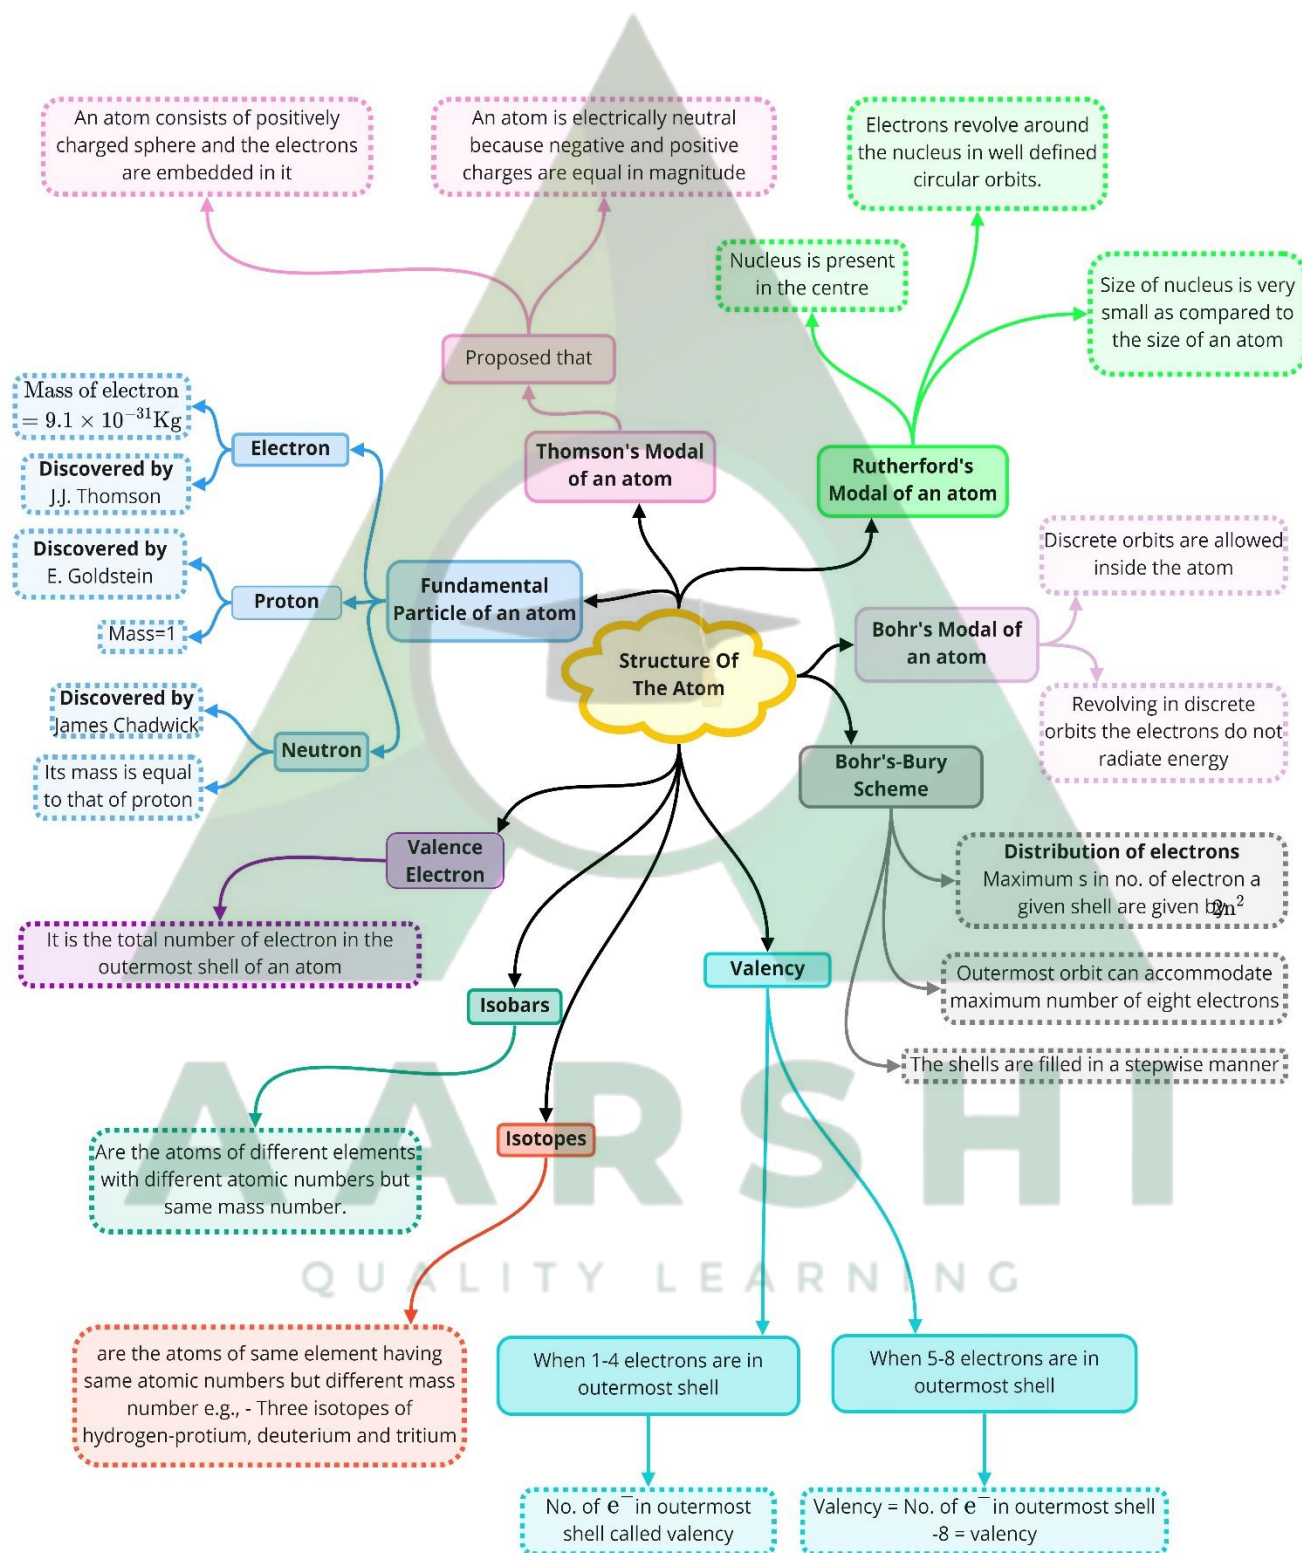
An atom consists of positively charged sphere and the electrons are embedded in it

An atom is electrically neutral because negative and positive charges are equal in magnitude

Electrons revolve around the nucleus in well defined circular orbits.

Nucleus is present in the centre

Size of nucleus is very small as compared to the size of an atom

Proposed that

Mass of electron $= 9.1 \times 10^{-31}$Kg

Electron

Discovered by J.J. Thomson

Thomson's Modal of an atom

Rutherford's Modal of an atom

Discovered by E. Goldstein

Proton

Fundamental Particle of an atom

Mass=1

Discrete orbits are allowed inside the atom

Structure Of The Atom

Bohr's Modal of an atom

Discovered by James Chadwick

Revolving in discrete orbits the electrons do not radiate energy

Neutron

Its mass is equal to that of proton

Bohr's-Bury Scheme

Valence Electron

Distribution of electrons
Maximum s in no. of electron a given shell are given by $2n^2$

It is the total number of electron in the outermost shell of an atom

Valency

Outermost orbit can accommodate maximum number of eight electrons

Isobars

The shells are filled in a stepwise manner

Are the atoms of different elements with different atomic numbers but same mass number.

Isotopes

AARSHI
QUALITY LEARNING

are the atoms of same element having same atomic numbers but different mass number e.g., - Three isotopes of hydrogen-protium, deuterium and tritium

When 1-4 electrons are in outermost shell

When 5-8 electrons are in outermost shell

No. of $e^-$ in outermost shell called valency

Valency = No. of $e^-$ in outermost shell -8 = valency